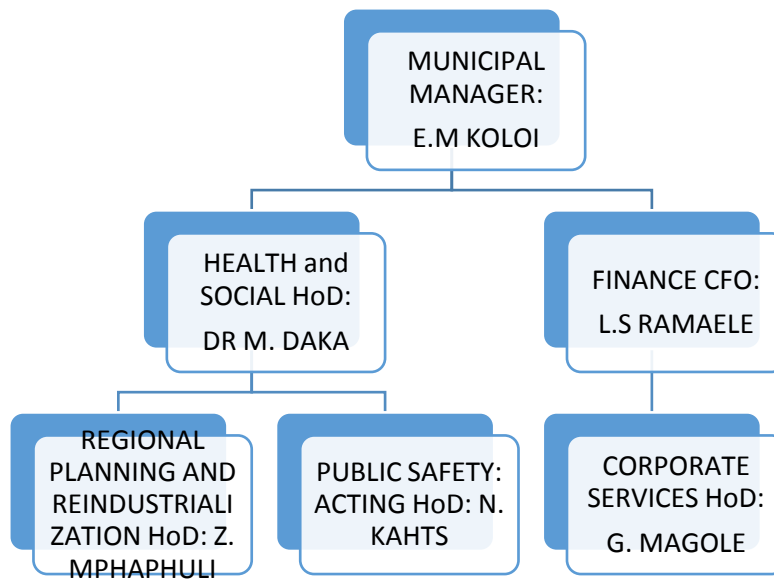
MUNICIPAL MANAGER:

E.M KOLOI

HEALTH and SOCIAL HoD:

DR M. DAKA

FINANCE CFO:

L.S RAMAELE

REGIONAL PLANNING AND REINDUSTRIALIZATION HoD: Z. MPHAPHULI

PUBLIC SAFETY: ACTING HoD: N. KAHTS

CORPORATE SERVICES HoD:

G. MAGOLE